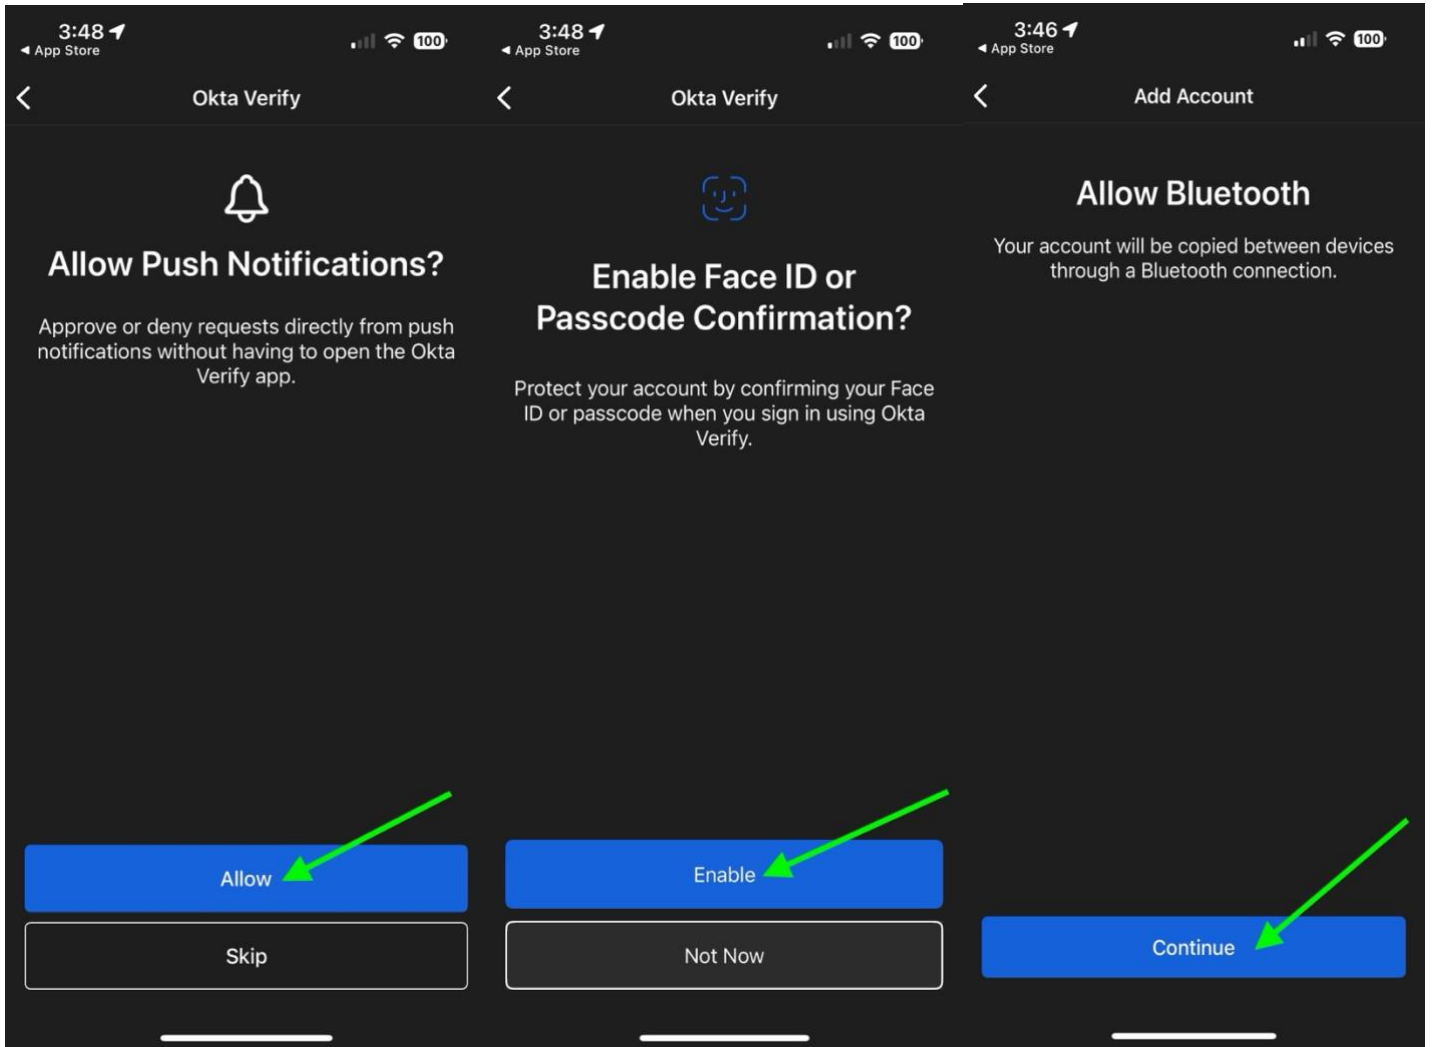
3:48
◂ App Store
100

Okta Verify

Allow Push Notifications?

Approve or deny requests directly from push notifications without having to open the Okta Verify app.

Allow

Skip

3:48
◂ App Store
100

Okta Verify

Enable Face ID or Passcode Confirmation?

Protect your account by confirming your Face ID or passcode when you sign in using Okta Verify.

Enable

Not Now

3:46
◂ App Store
100

Add Account

Allow Bluetooth

Your account will be copied between devices through a Bluetooth connection.

Continue